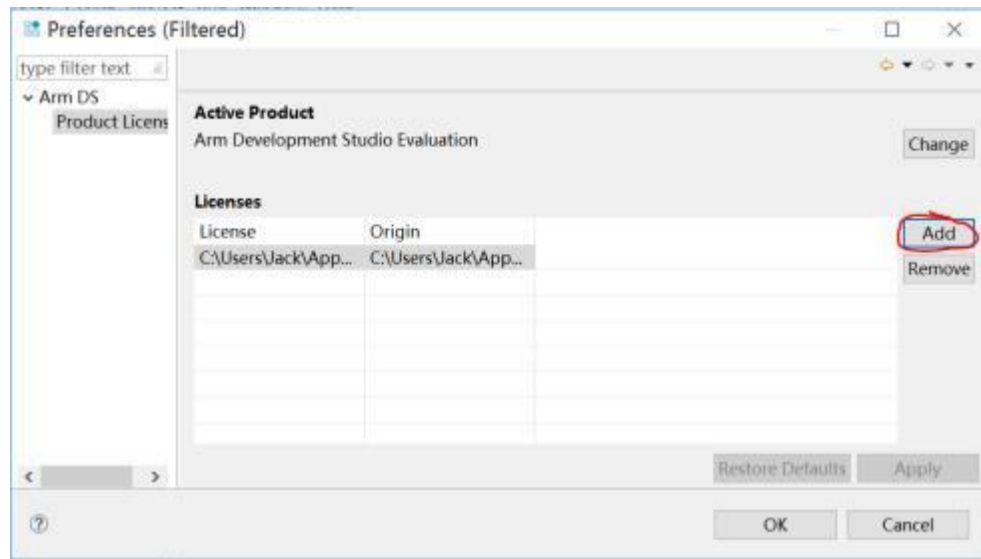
Preferences (Filtered)

type filter text

Arm DS

Product Licens

Active Product

Arm Development Studio Evaluation

Change

Licenses

| License | Origin |
|---|---|
| C:\Users\Jack\App... | C:\Users\Jack\App... |

Add

Remove

Restore Defaults

Apply

OK

Cancel